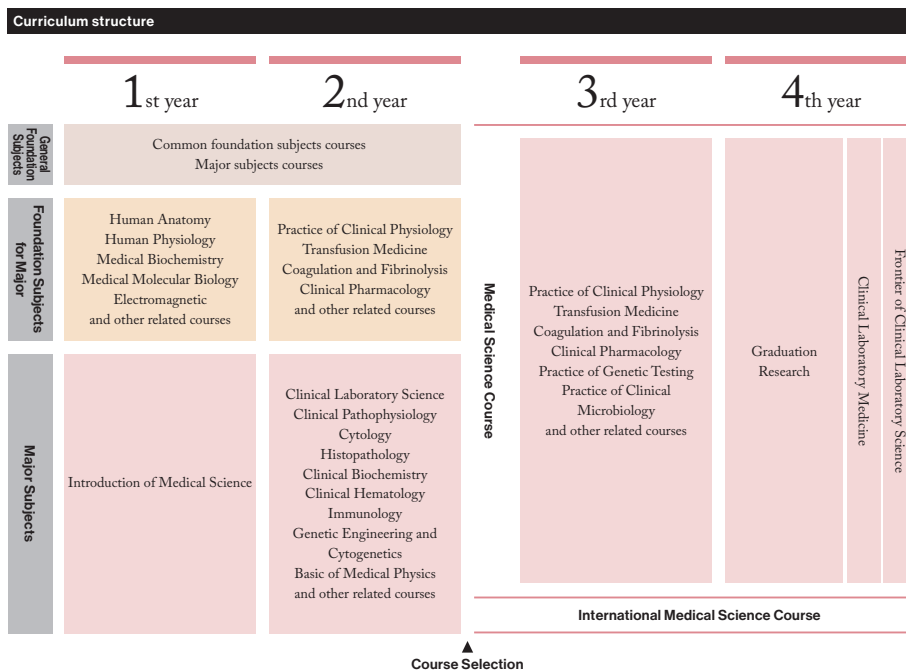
Curriculum structure

1st year

2nd year

3rd year

4th year

General Foundation Subjects

Common foundation subjects courses
Major subjects courses

Foundation Subjects for Major

Human Anatomy
Human Physiology
Medical Biochemistry
Medical Molecular Biology
Electromagnetic
and other related courses

Practice of Clinical Physiology
Transfusion Medicine
Coagulation and Fibrinolysis
Clinical Pharmacology
and other related courses

Major Subjects

Introduction of Medical Science

Clinical Laboratory Science
Clinical Pathophysiology
Cytology
Histopathology
Clinical Biochemistry
Clinical Hematology
Immunology
Genetic Engineering and Cytogenetics
Basic of Medical Physics
and other related courses

Medical Science Course

Practice of Clinical Physiology
Transfusion Medicine
Coagulation and Fibrinolysis
Clinical Pharmacology
Practice of Genetic Testing
Practice of Clinical Microbiology
and other related courses

Graduation Research

Clinical Laboratory Medicine

Frontier of Clinical Laboratory Science

International Medical Science Course

Course Selection